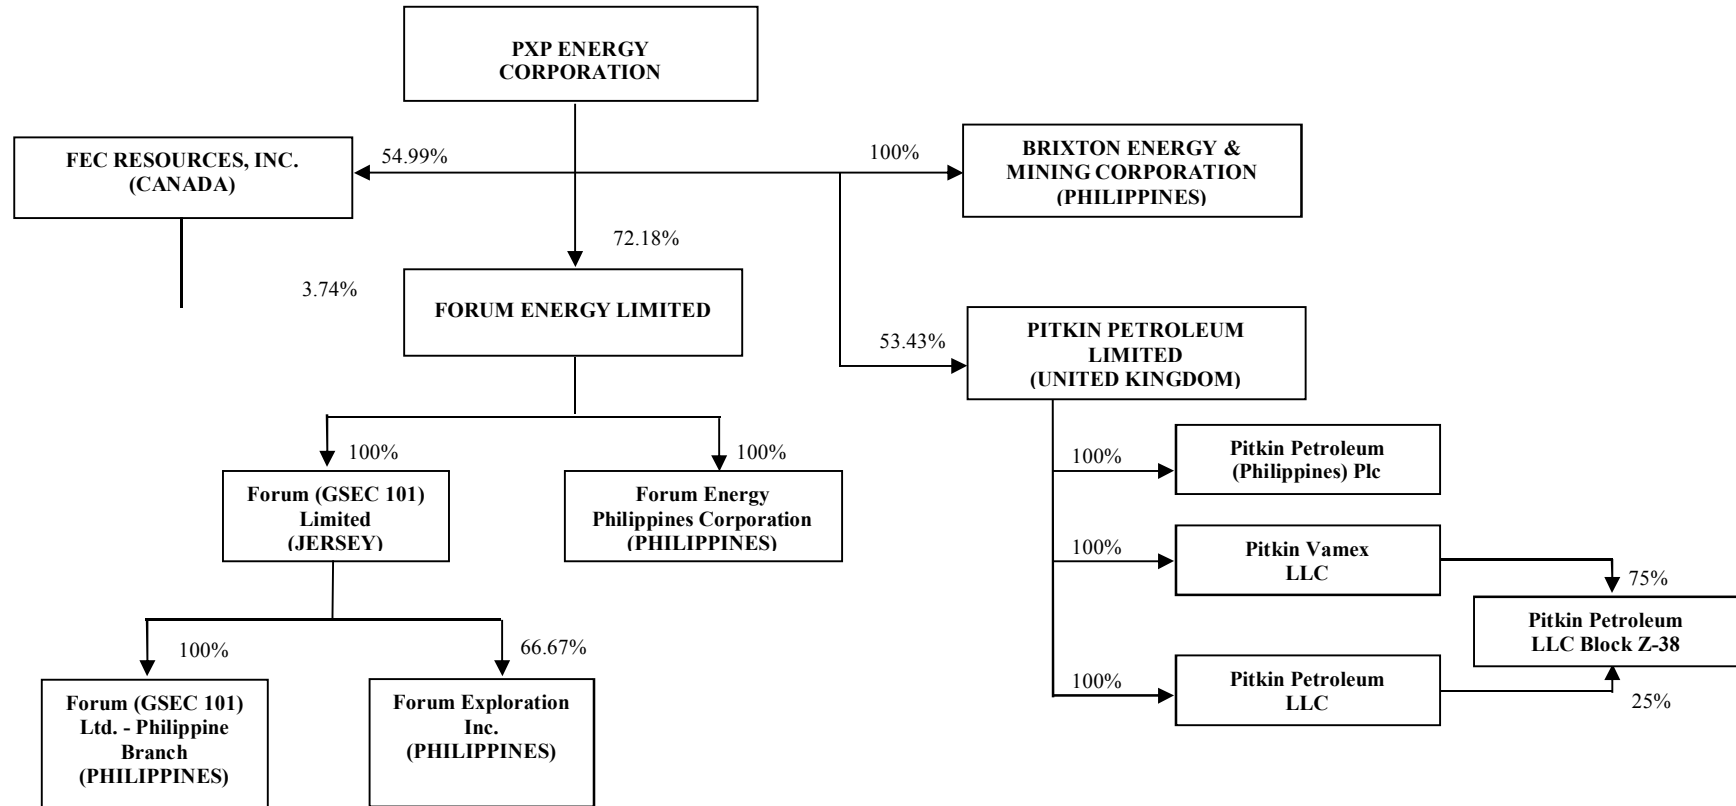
PXP ENERGY CORPORATION

FEC RESOURCES, INC. (CANADA)

54.99%

100%

BRIXTON ENERGY & MINING CORPORATION (PHILIPPINES)

72.18%

3.74%

FORUM ENERGY LIMITED

53.43%

PITKIN PETROLEUM LIMITED (UNITED KINGDOM)

100%

100%

Forum (GSEC 101) Limited (JERSEY)

Forum Energy Philippines Corporation (PHILIPPINES)

100%

Pitkin Petroleum (Philippines) Plc

100%

Pitkin Vamex LLC

75%

Pitkin Petroleum LLC Block Z-38

100%

66.67%

Forum (GSEC 101) Ltd. - Philippine Branch (PHILIPPINES)

Forum Exploration Inc. (PHILIPPINES)

100%

Pitkin Petroleum LLC

25%